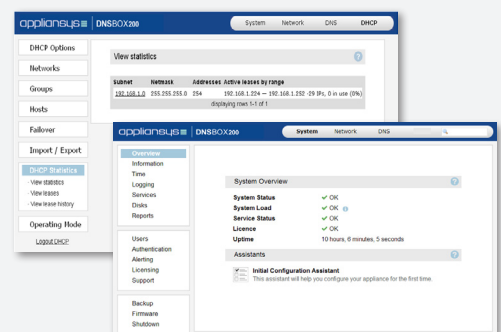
applianSys DNSBOX200

System Network DNS DHCP

DHCP Options
Networks
Groups
Hosts
Failover
Import / Export
DHCP Statistics
View statistics
View leases
View lease history
Operating Mode
Logout DHCP

View statistics

| Subnet | Netmask | Addresses | Active leases by range |
|---|---|---|---|
| 192.168.1.0 | 255.255.255.0 | 254 | 192.168.1.224 — 192.168.1.252 -29 IPs, 0 in use (0%) |

displaying rows 1-1 of 1

applianSys DNSBOX200

System Network DNS

Overview
Information
Time
Logging
Services
Disks
Reports

Users
Authentication
Alerting
Licensing
Support

Backup
Firmware
Shutdown

System Overview

System Status ✓ OK
System Load ✓ OK
Service Status ✓ OK
Licence ✓ OK
Uptime 10 hours, 6 minutes, 5 seconds

Assistants

Initial Configuration Assistant
This assistant will help you configure your appliance for the first time.